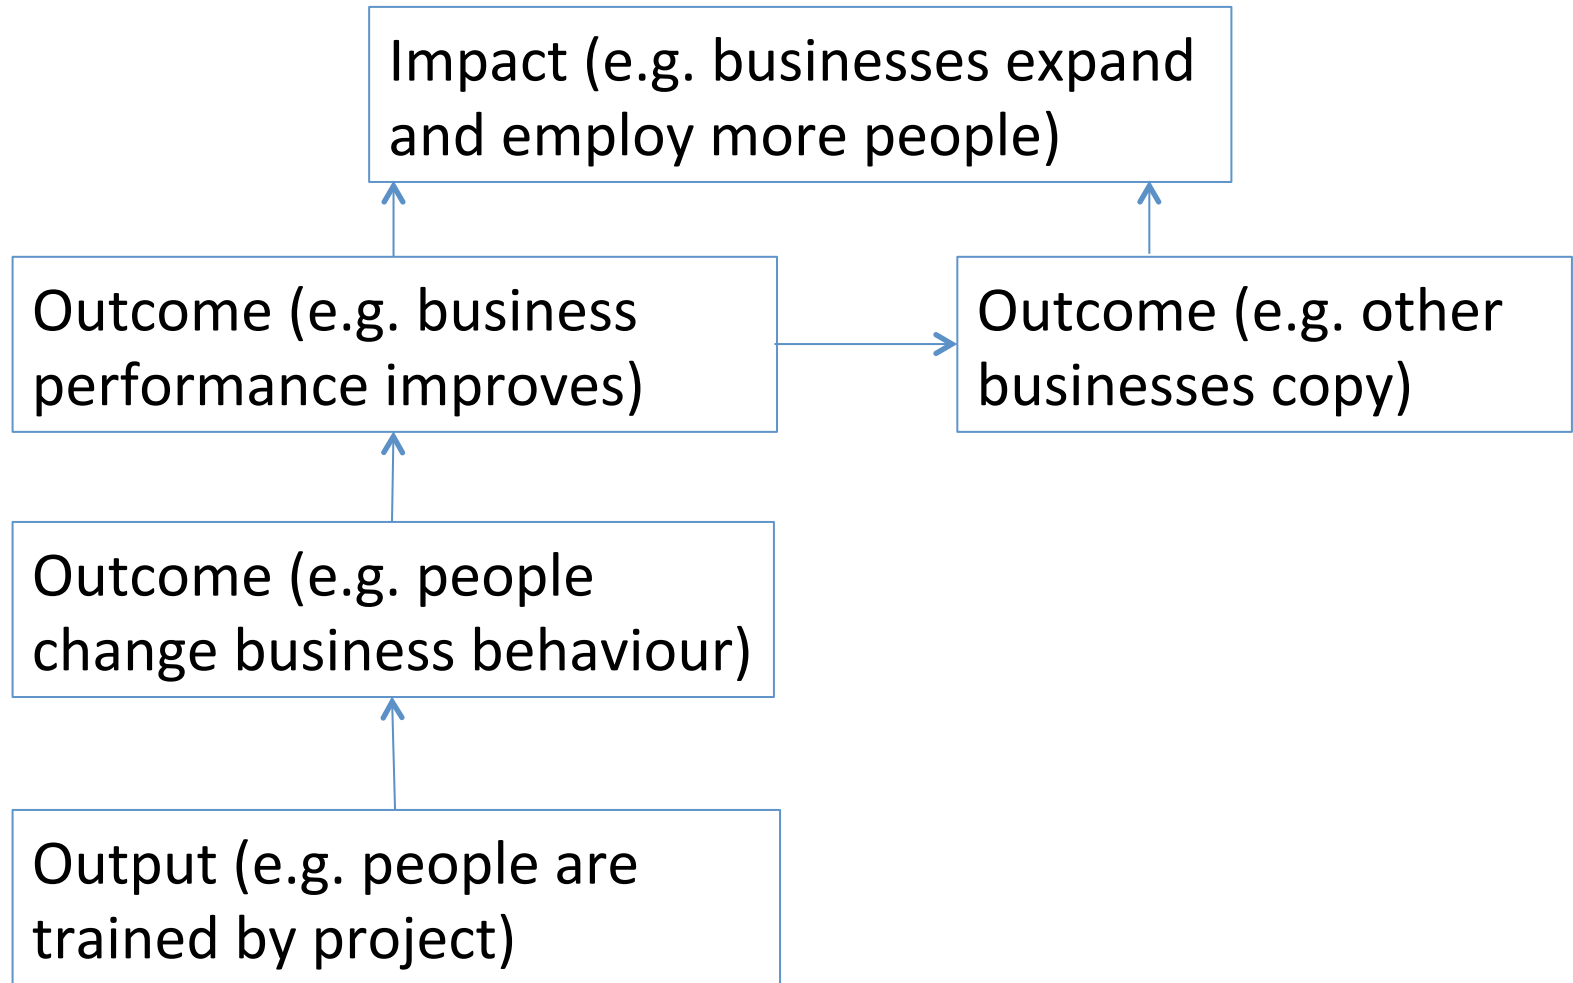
Impact (e.g. businesses expand and employ more people)

Outcome (e.g. business performance improves)

Outcome (e.g. other businesses copy)

Outcome (e.g. people change business behaviour)

Output (e.g. people are trained by project)